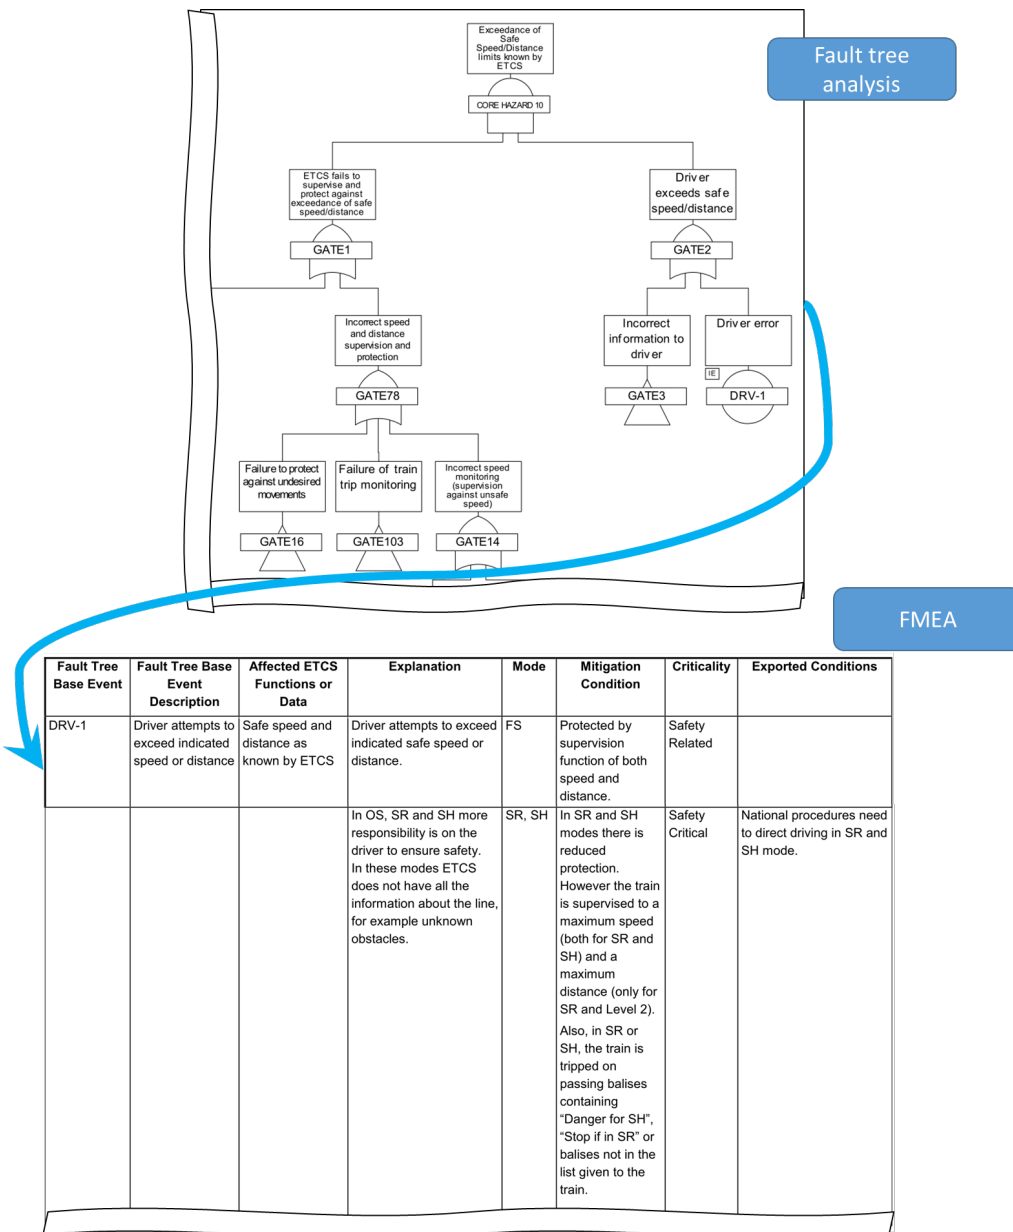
Exceedance of Safe Speed/Distance limits known by ETCS

CORE HAZARD 10

Fault tree analysis

ETCS fails to supervise and protect against exceedance of safe speed/distance

GATE1

Driv er exceeds saf e speed/distance

GATE2

Incorrect speed and distance supervision and protection

GATE78

Incorrect inf ormation to driv er

GATE3

Driv er error

IE

DRV-1

Failure to protect against undesired movements

GATE16

Failure of train trip monitoring

GATE103

Incorrect speed monitoring (supervision against unsafe speed)

GATE14

FMEA

| Fault Tree Base Event | Fault Tree Base Event Description | Affected ETCS Functions or Data | Explanation | Mode | Mitigation Condition | Criticality | Exported Conditions |
|---|---|---|---|---|---|---|---|
| DRV-1 | Driver attempts to exceed indicated speed or distance | Safe speed and distance as known by ETCS | Driver attempts to exceed indicated safe speed or distance. | FS | Protected by supervision function of both speed and distance. | Safety Related | |
| | | | In OS, SR and SH more responsibility is on the driver to ensure safety. In these modes ETCS does not have all the information about the line, for example unknown obstacles. | SR, SH | In SR and SH modes there is reduced protection. However the train is supervised to a maximum speed (both for SR and SH) and a maximum distance (only for SR and Level 2). Also, in SR or SH, the train is tripped on passing balises containing “Danger for SH”, “Stop if in SR” or balises not in the list given to the train. | Safety Critical | National procedures need to direct driving in SR and SH mode. |